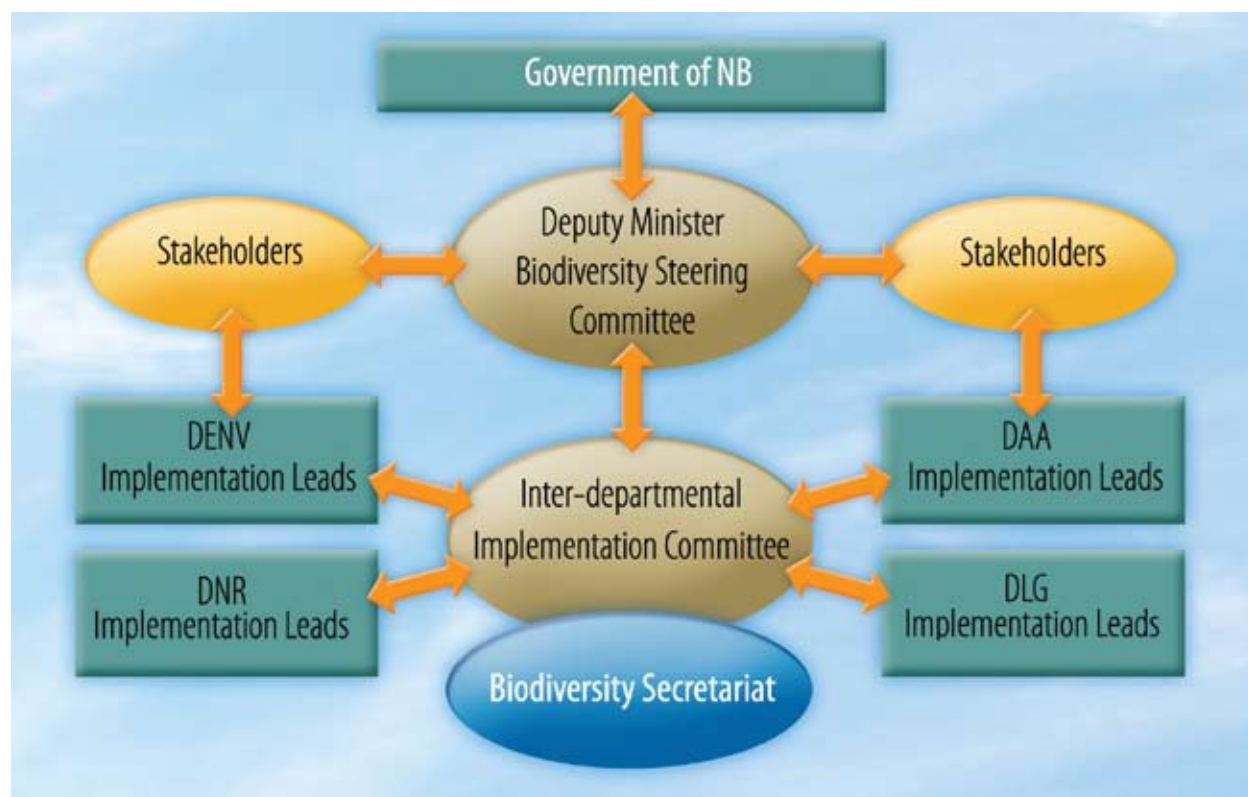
Government of NB

Stakeholders

Deputy Minister Biodiversity Steering Committee

Stakeholders

DENV Implementation Leads

Inter-departmental Implementation Committee

DAA Implementation Leads

DNR Implementation Leads

DLG Implementation Leads

Biodiversity Secretariat